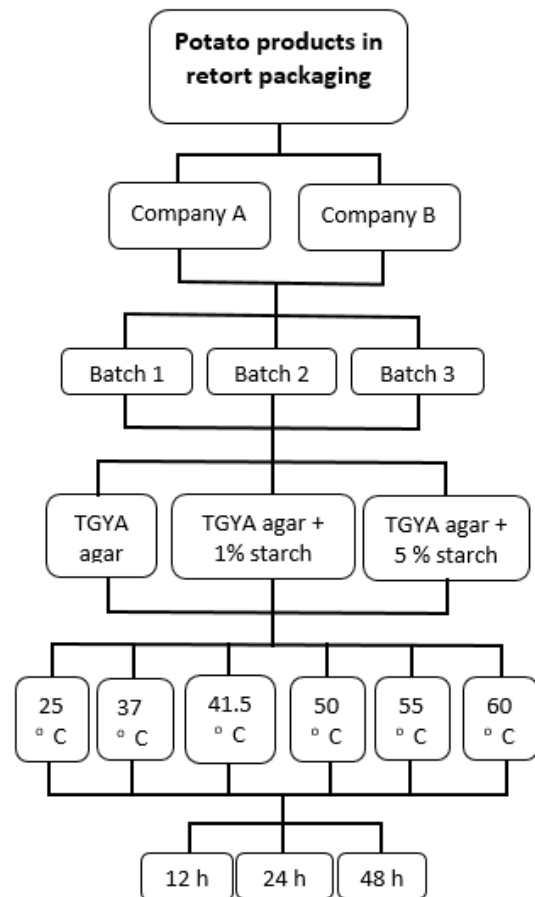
Potato products in retort packaging

Company A

Company B

Batch 1

Batch 2

Batch 3

TGYA agar

TGYA agar + 1% starch

TGYA agar + 5 % starch

25 ° C

37 ° C

41.5 ° C

50 ° C

55 ° C

60 ° C

12 h

24 h

48 h